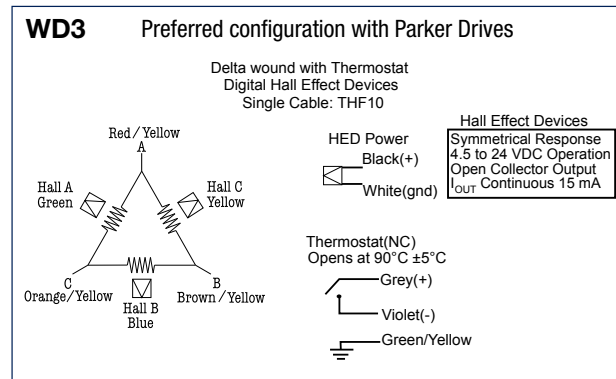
WD3 Preferred configuration with Parker Drives

Delta wound with Thermostat
Digital Hall Effect Devices
Single Cable: THF10

Red/Yellow
A

Hall A
Green

Hall C
Yellow

C
Orange/Yellow

Hall B
Blue

B
Brown/Yellow

HED Power
Black(+)
White(gnd)

Hall Effect Devices
Symmetrical Response
4.5 to 24 VDC Operation
Open Collector Output
$I_{OUT}$ Continuous 15 mA

Thermostat(NC)
Opens at 90°C ±5°C
Grey(+)
Violet(-)
Green/Yellow